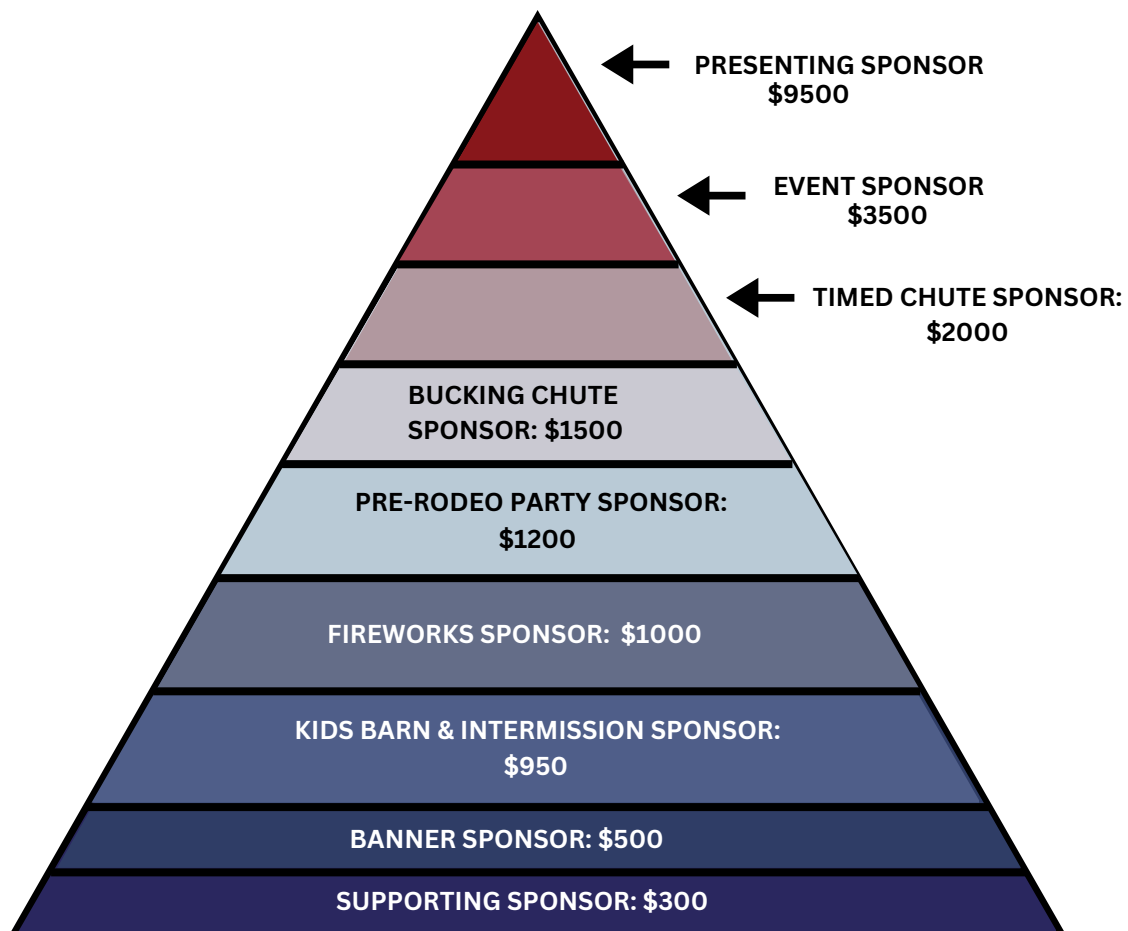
PRESENTING SPONSOR
$9500

EVENT SPONSOR
$3500

TIMED CHUTE SPONSOR:
$2000

BUCKING CHUTE
SPONSOR: $1500

PRE-RODEO PARTY SPONSOR:
$1200

FIREWORKS SPONSOR: $1000

KIDS BARN & INTERMISSION SPONSOR:
$950

BANNER SPONSOR: $500

SUPPORTING SPONSOR: $300